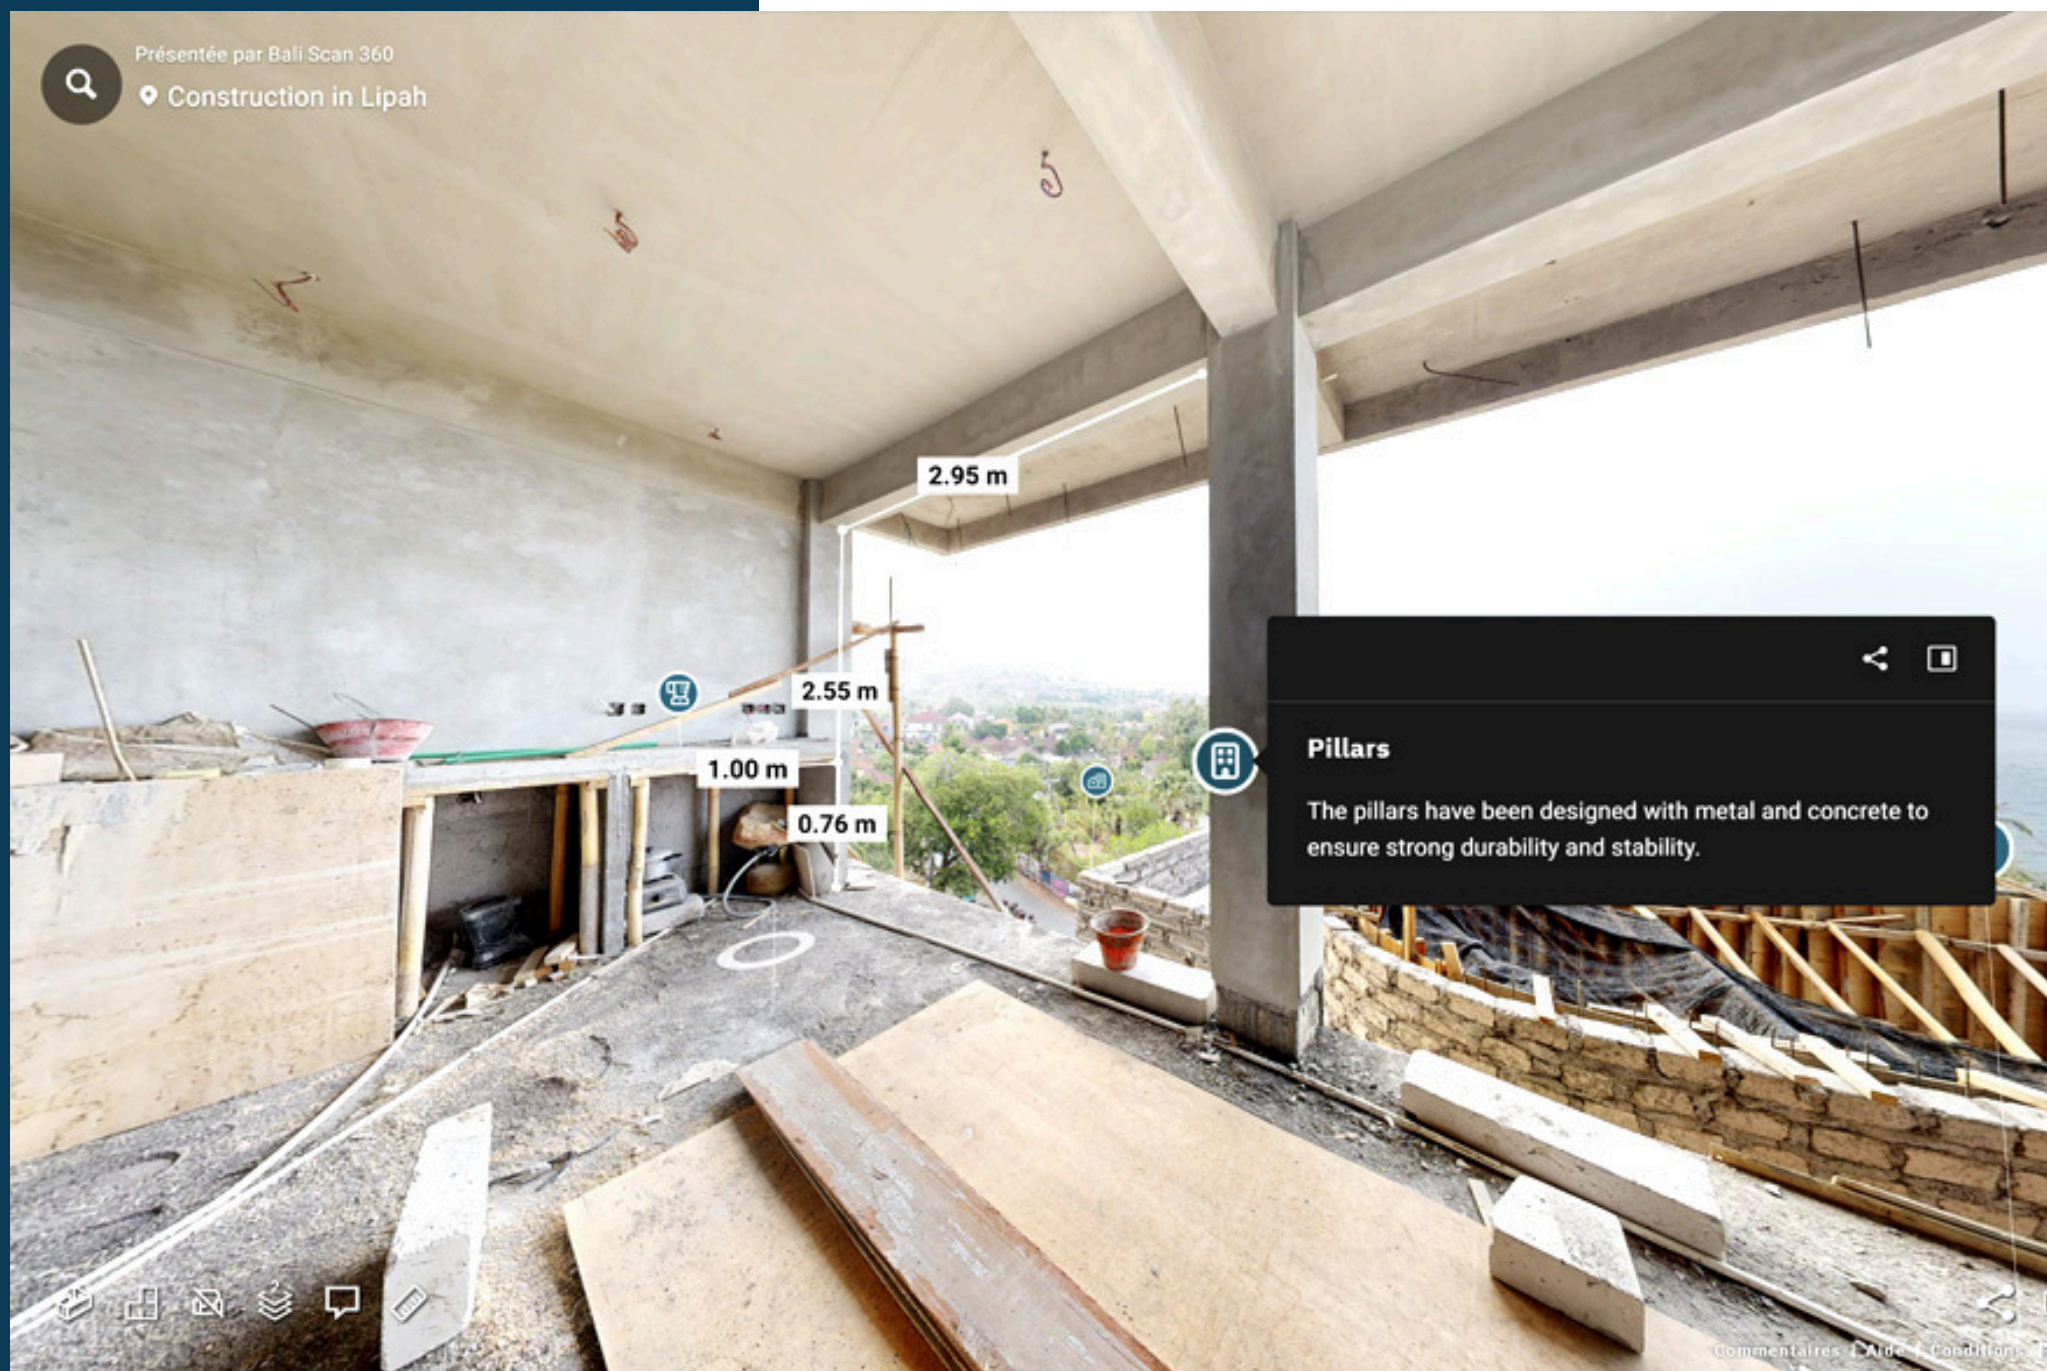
Présentée par Bali Scan 360
Construction in Lipah

2.95 m
2.55 m
1.00 m
0.76 m

Pillars

The pillars have been designed with metal and concrete to ensure strong durability and stability.

Commentaires | Aide | Conditions